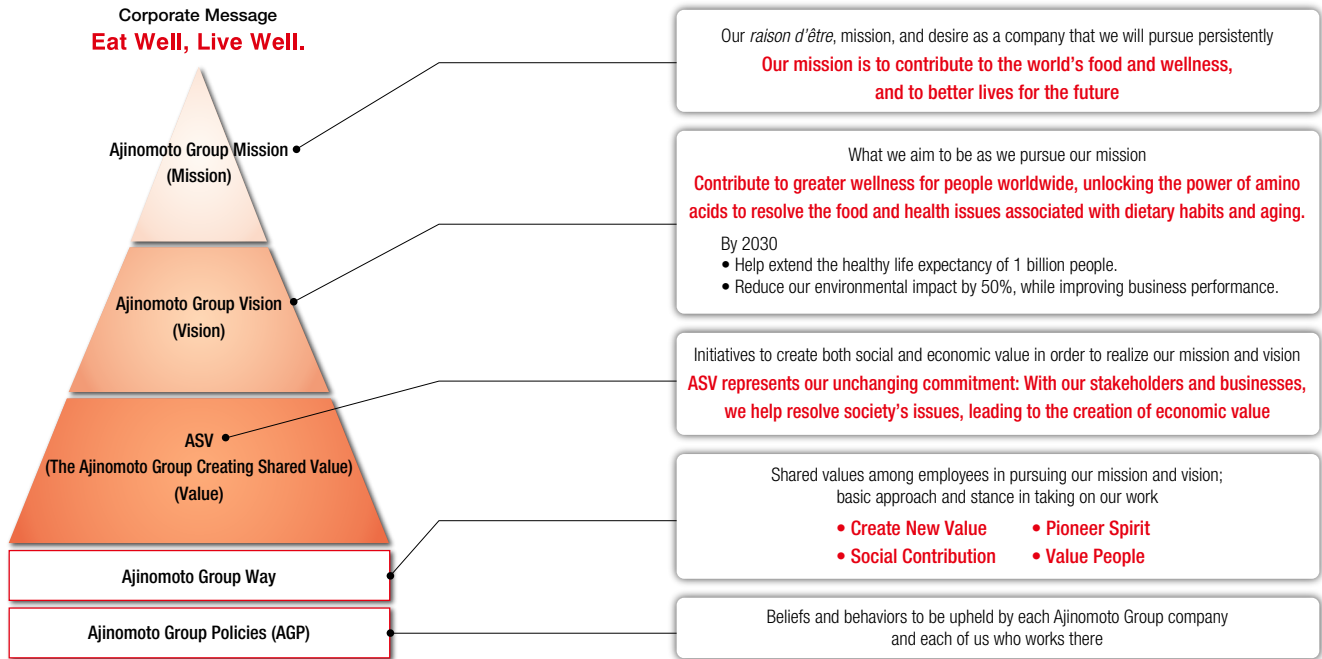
Corporate Message
Eat Well, Live Well.

Ajinomoto Group Mission
(Mission)

Ajinomoto Group Vision
(Vision)

ASV
(The Ajinomoto Group Creating Shared Value)
(Value)

Ajinomoto Group Way

Ajinomoto Group Policies (AGP)

Our raison d'être, mission, and desire as a company that we will pursue persistently
Our mission is to contribute to the world's food and wellness, and to better lives for the future

What we aim to be as we pursue our mission
Contribute to greater wellness for people worldwide, unlocking the power of amino acids to resolve the food and health issues associated with dietary habits and aging.

By 2030
• Help extend the healthy life expectancy of 1 billion people.
• Reduce our environmental impact by 50%, while improving business performance.

Initiatives to create both social and economic value in order to realize our mission and vision
ASV represents our unchanging commitment: With our stakeholders and businesses, we help resolve society's issues, leading to the creation of economic value

Shared values among employees in pursuing our mission and vision; basic approach and stance in taking on our work
• Create New Value
• Pioneer Spirit
• Social Contribution
• Value People

Beliefs and behaviors to be upheld by each Ajinomoto Group company and each of us who works there